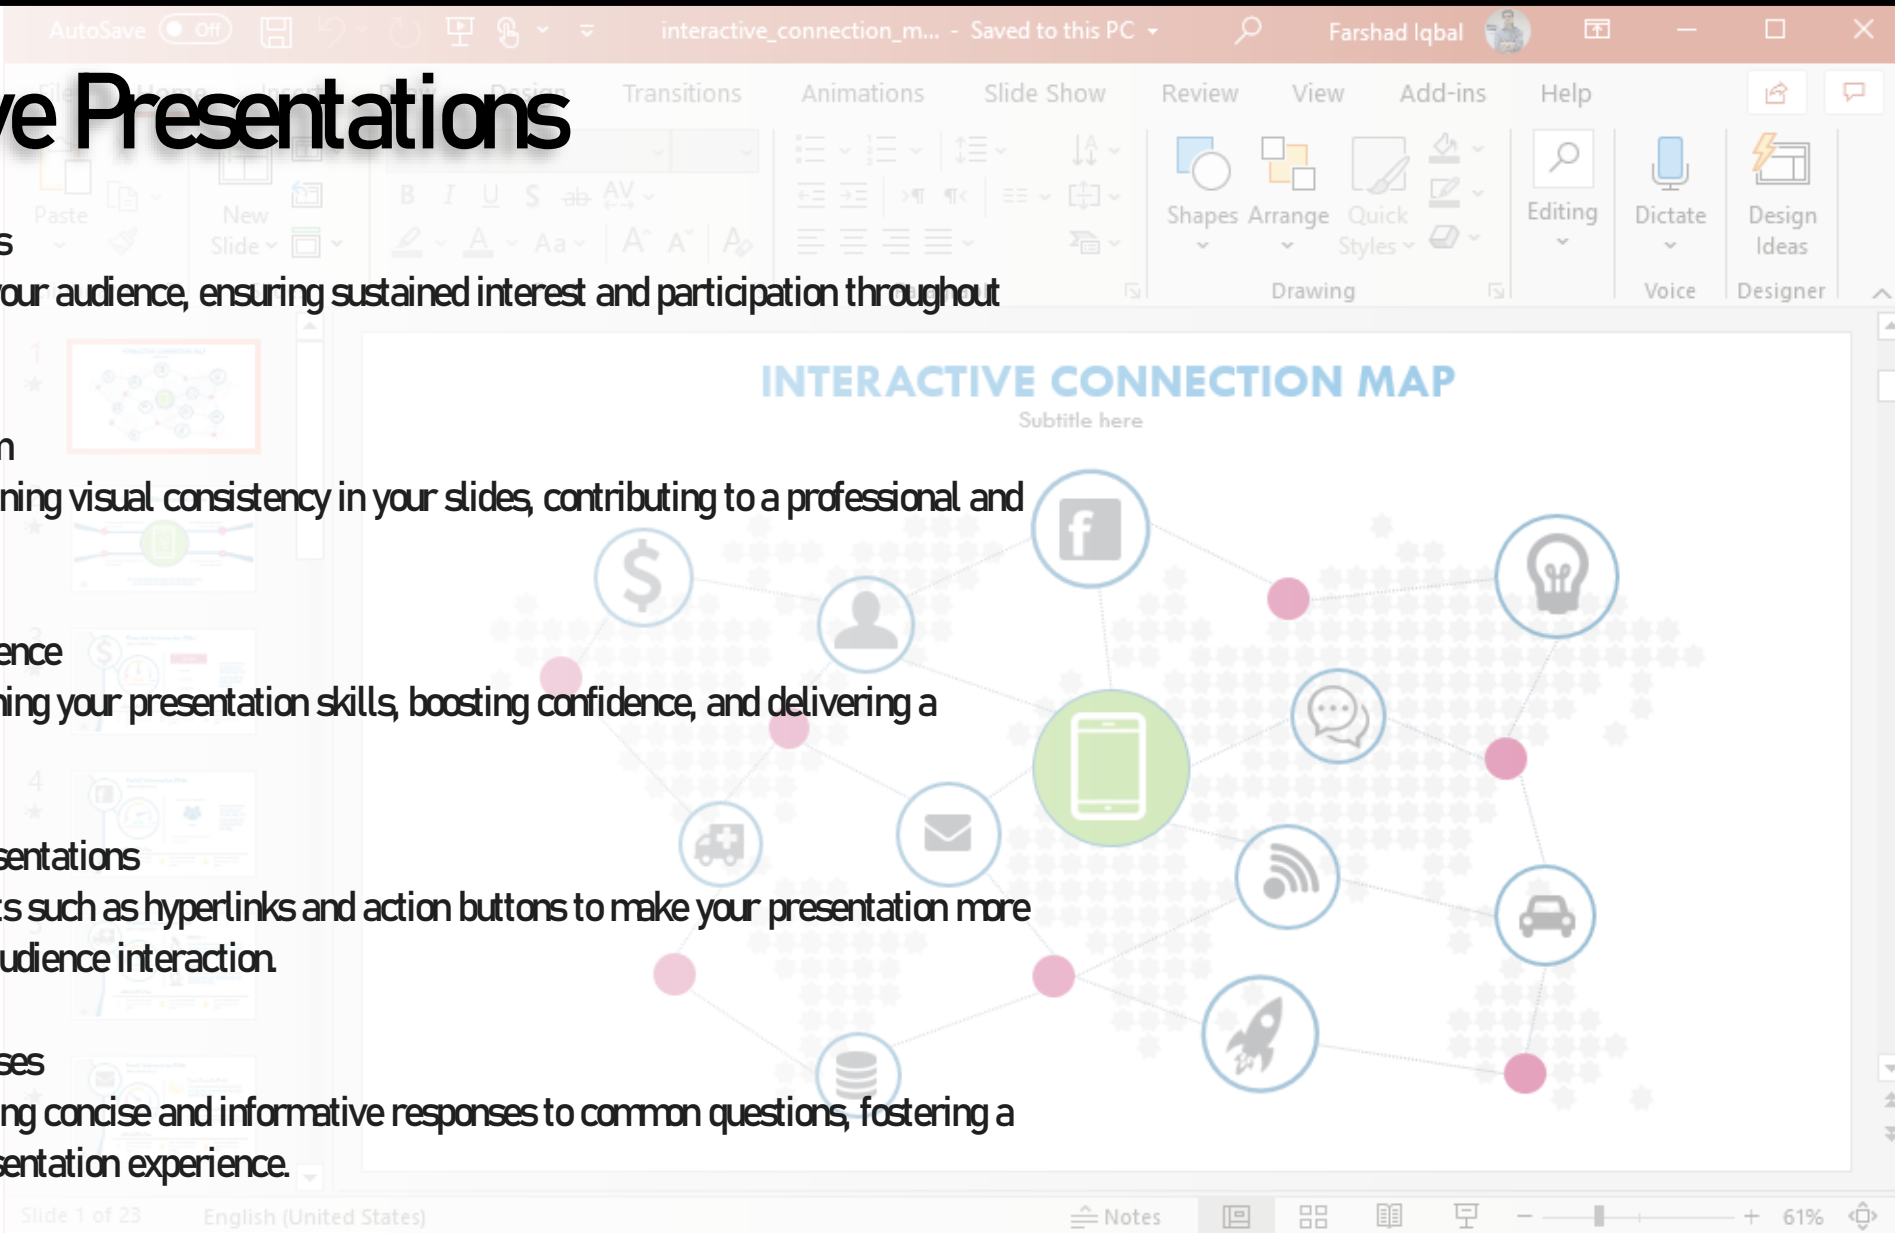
AutoSave Off interactive_connection_m... - Saved to this PC Farshad Iqbal

ve Presentations

Transitions Animations Slide Show Review View Add-ins Help

Paste New Slide Shapes Arrange Quick Styles Editing Dictate Design Ideas

Drawing Voice Designer

s
our audience, ensuring sustained interest and participation throughout

n
ning visual consistency in your slides, contributing to a professional and

ence
ning your presentation skills, boosting confidence, and delivering a

sentations
s such as hyperlinks and action buttons to make your presentation more udience interaction.

ses
ng concise and informative responses to common questions, fostering a sentation experience.

INTERACTIVE CONNECTION MAP
Subtitle here

Slide 1 of 23 English (United States) Notes 61%